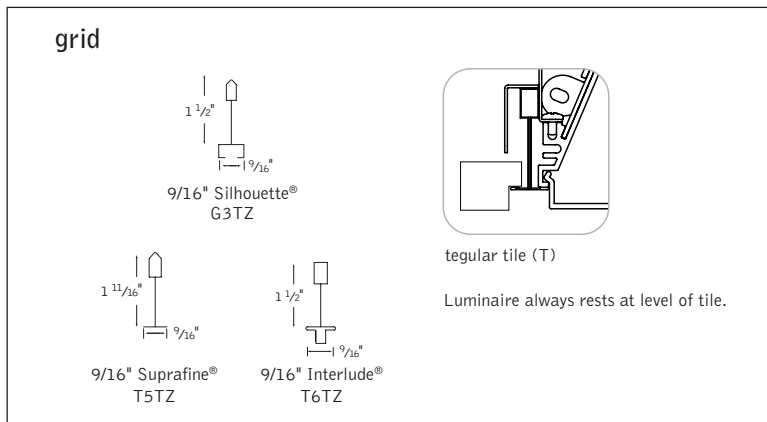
grid

$1\frac{1}{2}$"

$\frac{9}{16}$"

9/16" Silhouette®
G3TZ

$1\frac{11}{16}$"

$\frac{9}{16}$"

9/16" Suprafine®
T5TZ

$1\frac{1}{2}$"

$\frac{9}{16}$"

9/16" Interlude®
T6TZ

tegular tile (T)

Luminaire always rests at level of tile.